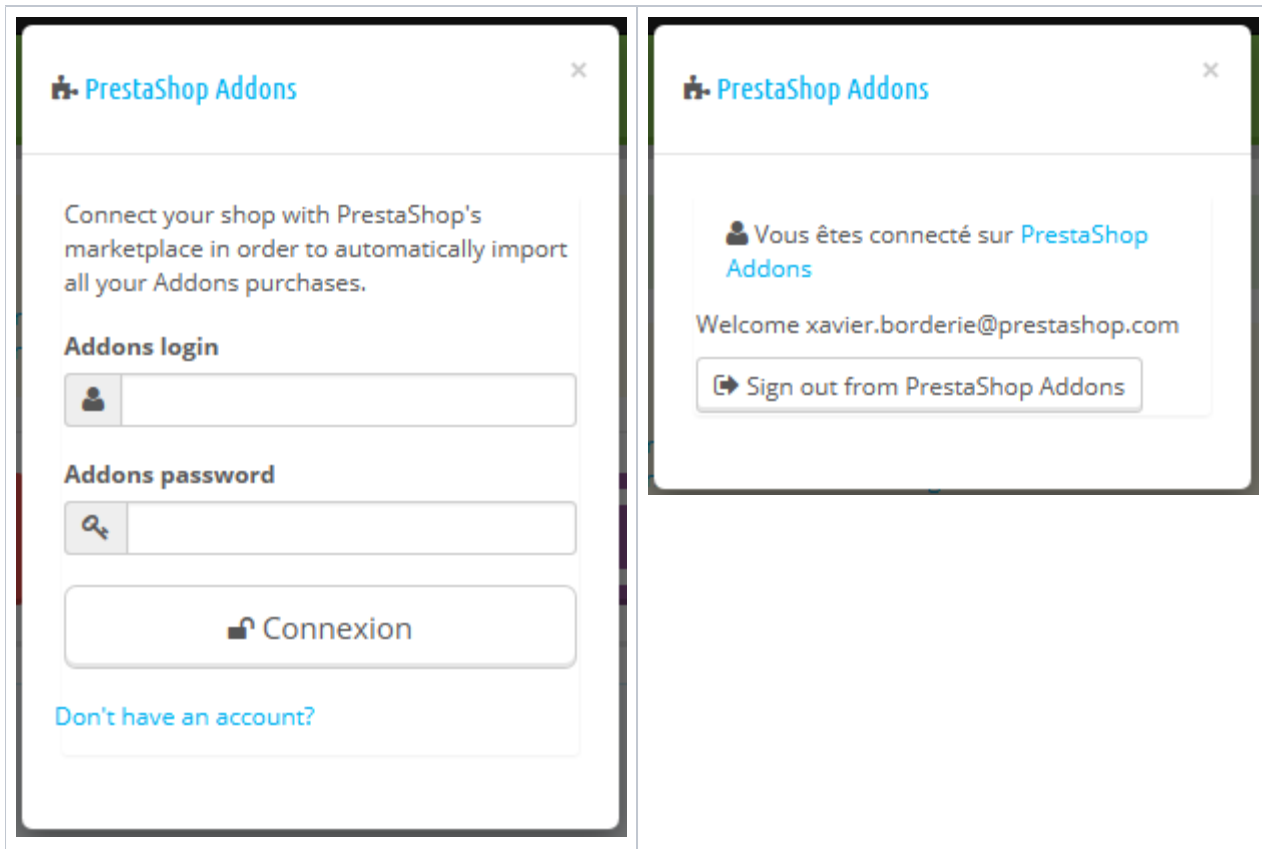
PrestaShop Addons
×

Connect your shop with PrestaShop's marketplace in order to automatically import all your Addons purchases.

Addons login

Addons password

Connexion

Don't have an account?

PrestaShop Addons
×

Vous êtes connecté sur PrestaShop Addons

Welcome xavier.borderie@prestashop.com

Sign out from PrestaShop Addons